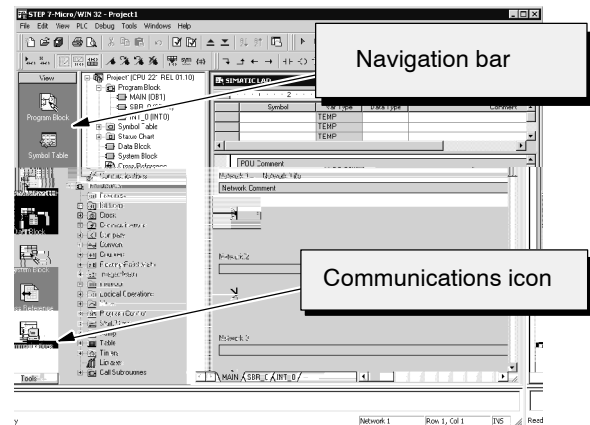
STEP 7-Micro/WIN 32 - Project1

File Edit View PLC Debug Tools Windows Help

Navigation bar

View

Program Block

Symbol Table

Project (CPU 22* REL 01.10)

Program Block

MAIN (OB1)

SBR_0 (SBR0)

INT_0 (INT0)

Symbol Table

Status Chart

Data Block

System Block

Cross Reference

Communications

Instructions

Favorites

Bit Logic

Clock

Communications

Compare

Convert

Counters

Floating-Point Math

Integer Math

Interrupt

Logical Operations

Move

Program Control

Shift/Rotate

String

Table

Timers

Libraries

Call Subroutines

Tools

SIMATIC LAD

| | Symbol | Var Type | Data Type | Comment |
|---|---|---|---|---|
| | | TEMP | | |
| | | TEMP | | |
| | | TEMP | | |

POU Comment

Network 1 Network Title

Network Comment

Network 2

Communications icon

Network 3

MAIN SBR_0 INT_0

Network 1 Row 1, Col 1 INS Read